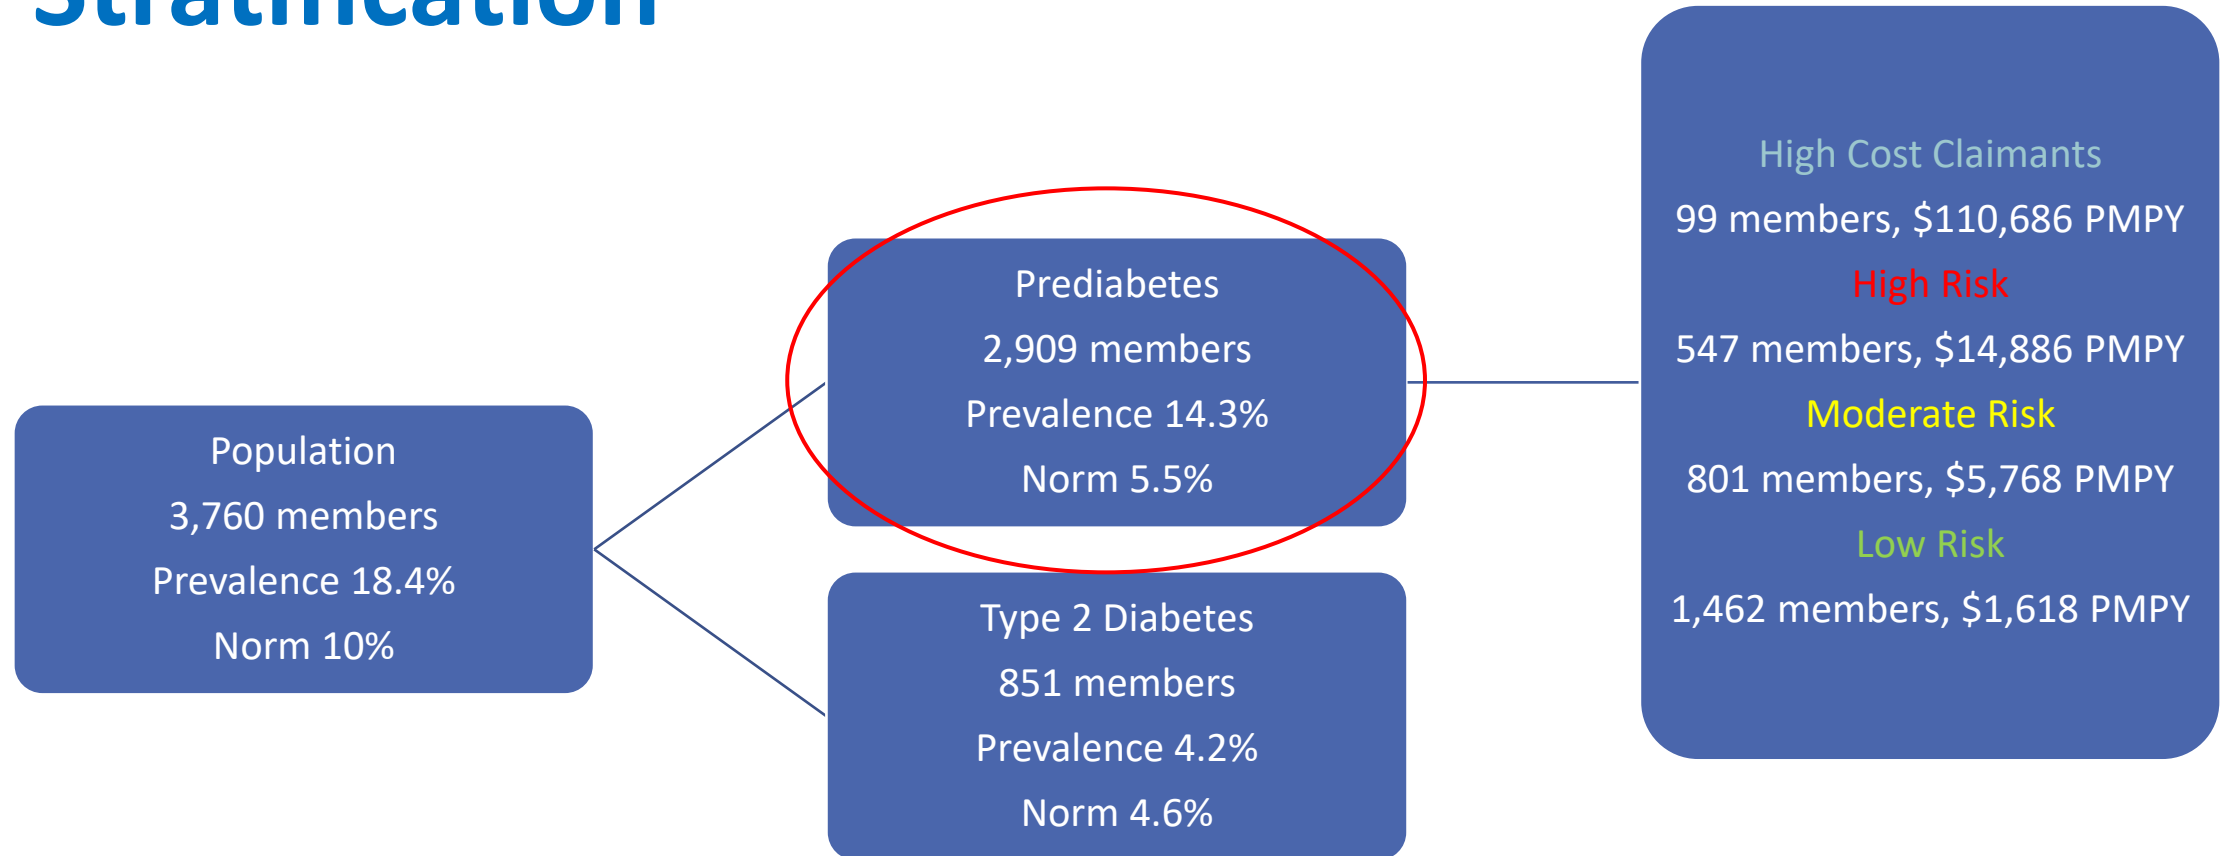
Stratification

Population
3,760 members
Prevalence 18.4%
Norm 10%

Prediabetes
2,909 members
Prevalence 14.3%
Norm 5.5%

Type 2 Diabetes
851 members
Prevalence 4.2%
Norm 4.6%

High Cost Claimants
99 members, $110,686 PMPY
High Risk
547 members, $14,886 PMPY
Moderate Risk
801 members, $5,768 PMPY
Low Risk
1,462 members, $1,618 PMPY